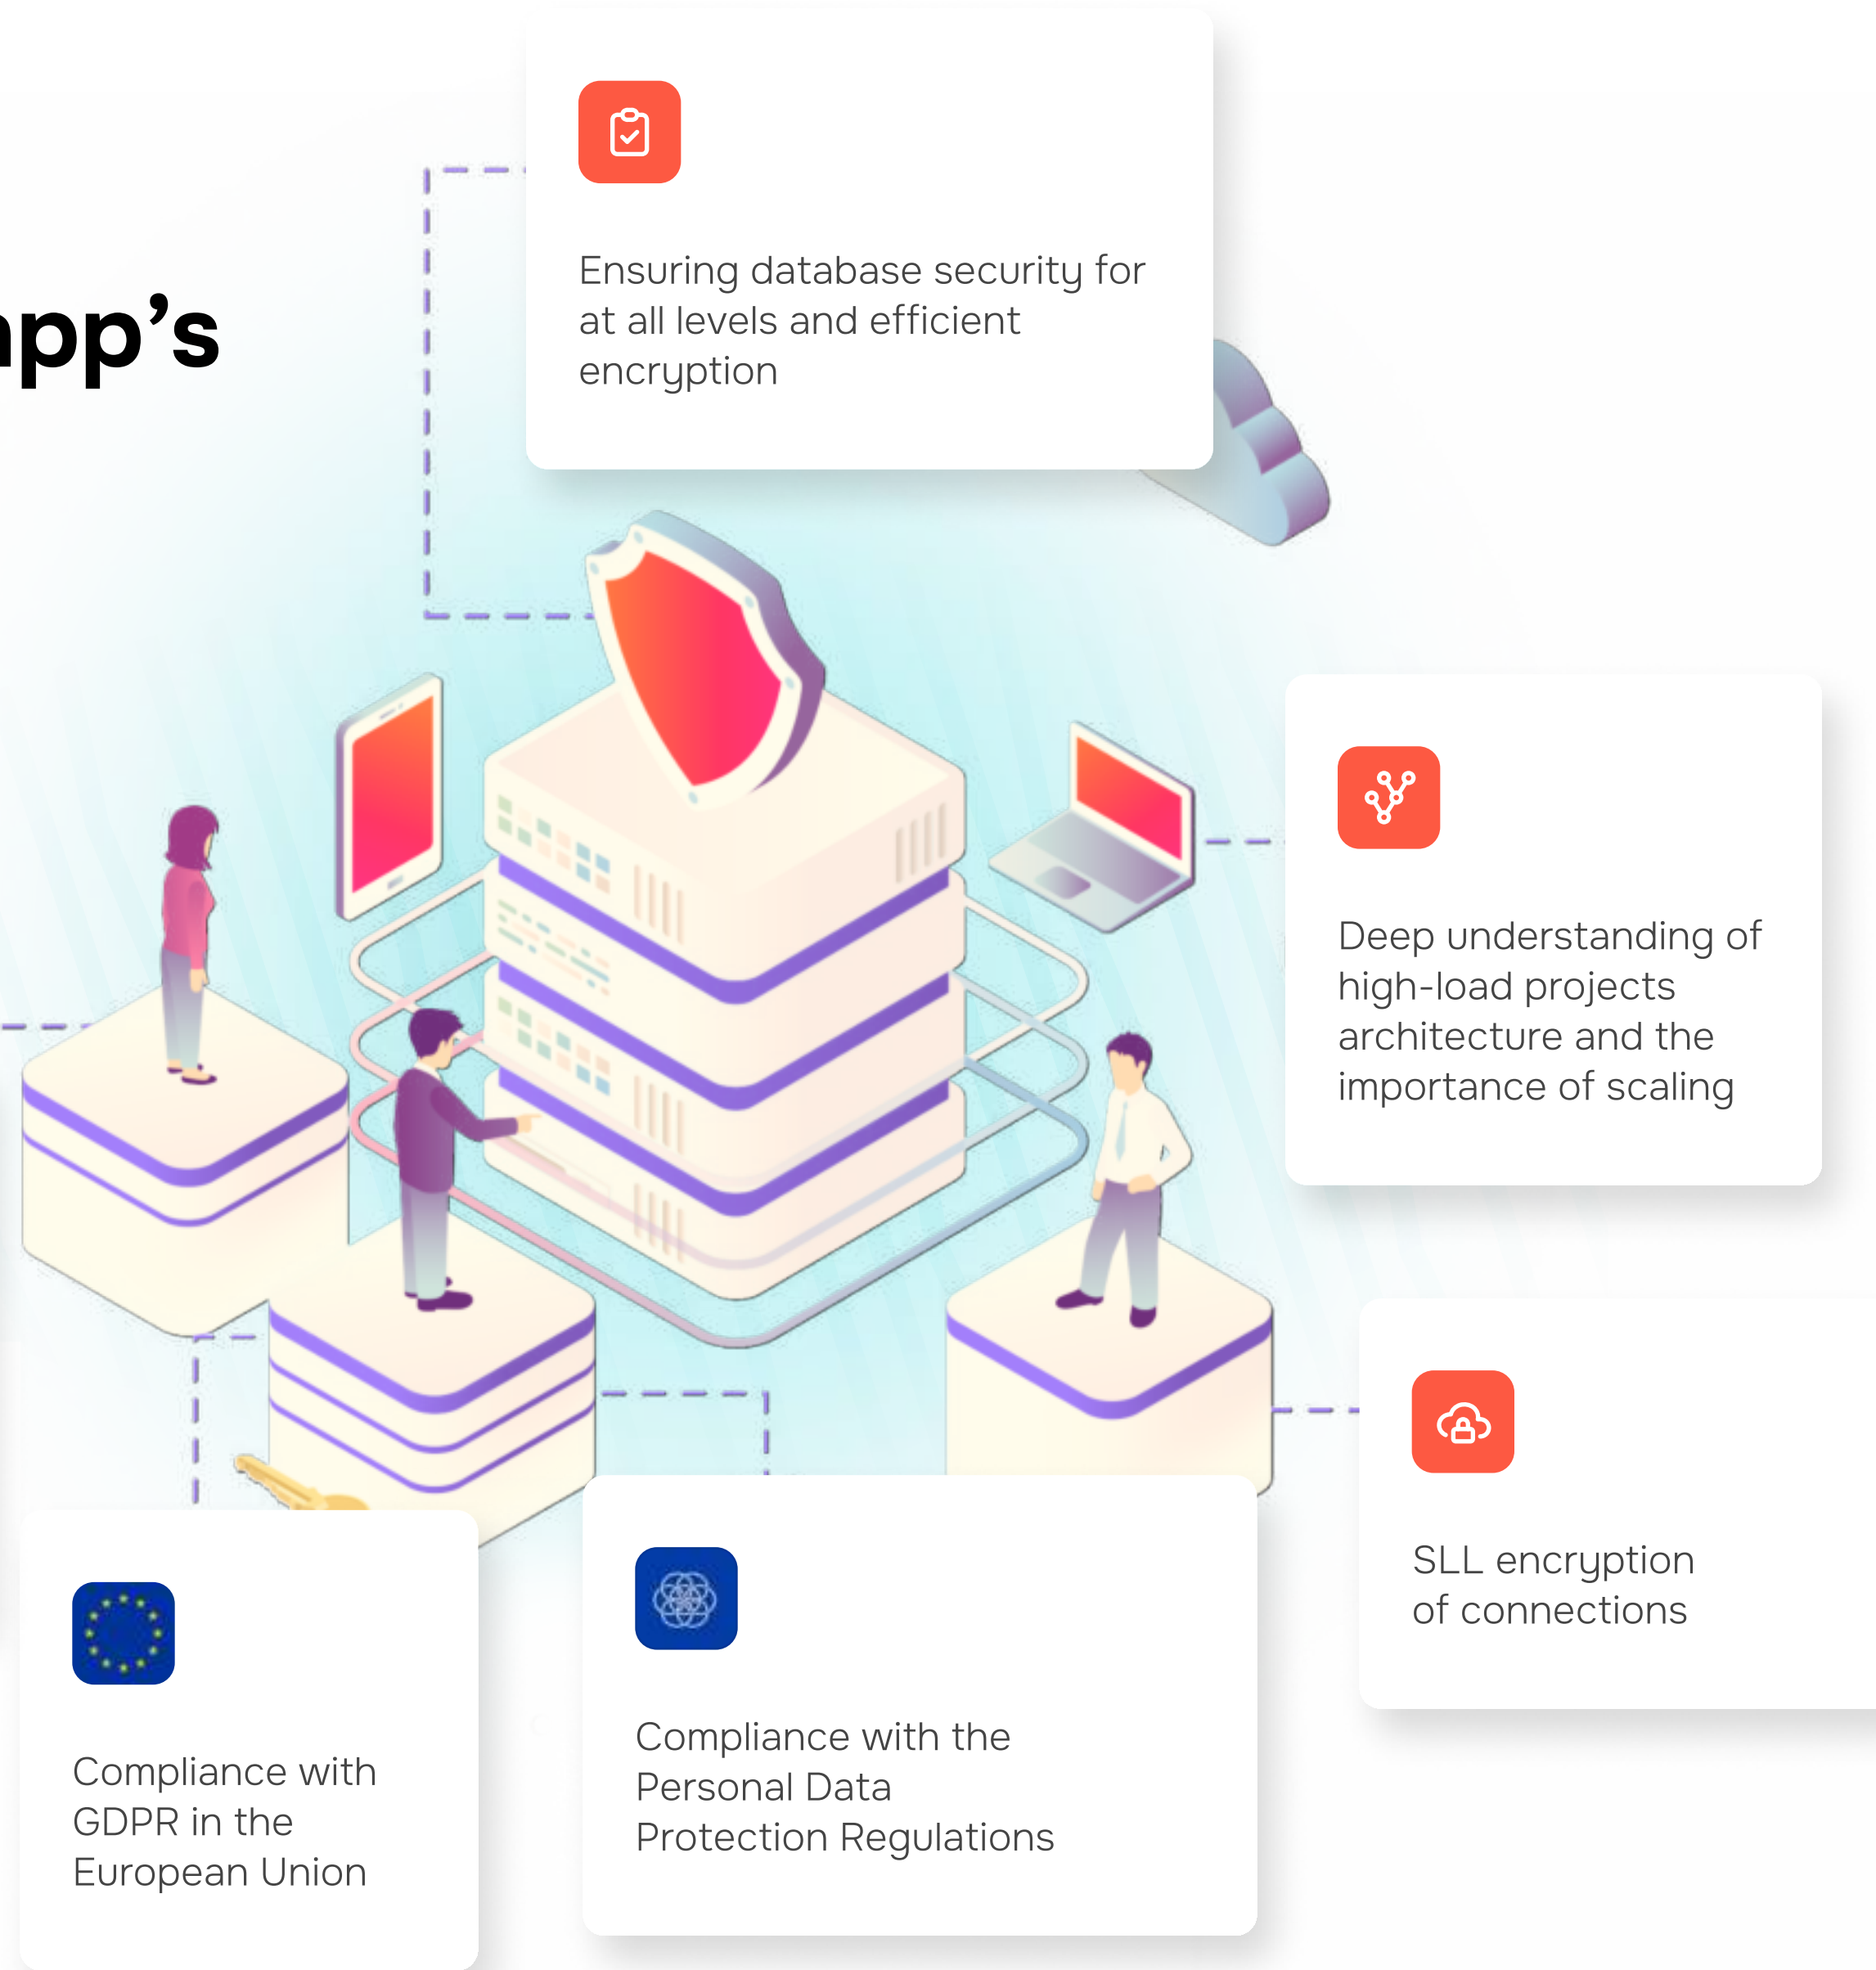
pp’s

Ensuring database security for at all levels and efficient encryption

Deep understanding of high-load projects architecture and the importance of scaling

SLL encryption of connections

Compliance with GDPR in the European Union

Compliance with the Personal Data Protection Regulations